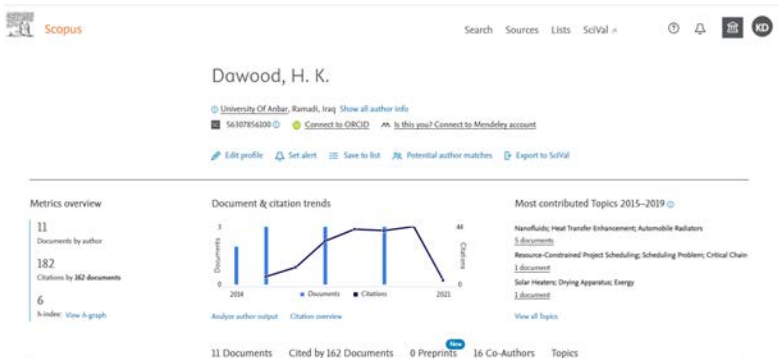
Scopus

Search Sources Lists SciVal ↗

KD

Dawood, H. K.

University Of Anbar, Ramadi, Iraq Show all author info

56307856100 Connect to ORCID Is this you? Connect to Mendeley account

Edit profile Set alert Save to list Potential author matches Export to SciVal

Metrics overview

11
Documents by author

182
Citations by 162 documents

6
h-index: View h-graph

Document & citation trends

3
0
Documents
2014
44
0
Citations
2021
Documents Citations

Analyze author output Citation overview

Most contributed Topics 2015–2019

Nanofluids; Heat Transfer Enhancement; Automobile Radiators
5 documents

Resource-Constrained Project Scheduling; Scheduling Problem; Critical Chain
1 document

Solar Heaters; Drying Apparatus; Exergy
1 document

View all Topics

11 Documents Cited by 162 Documents 0 Preprints New 16 Co-Authors Topics